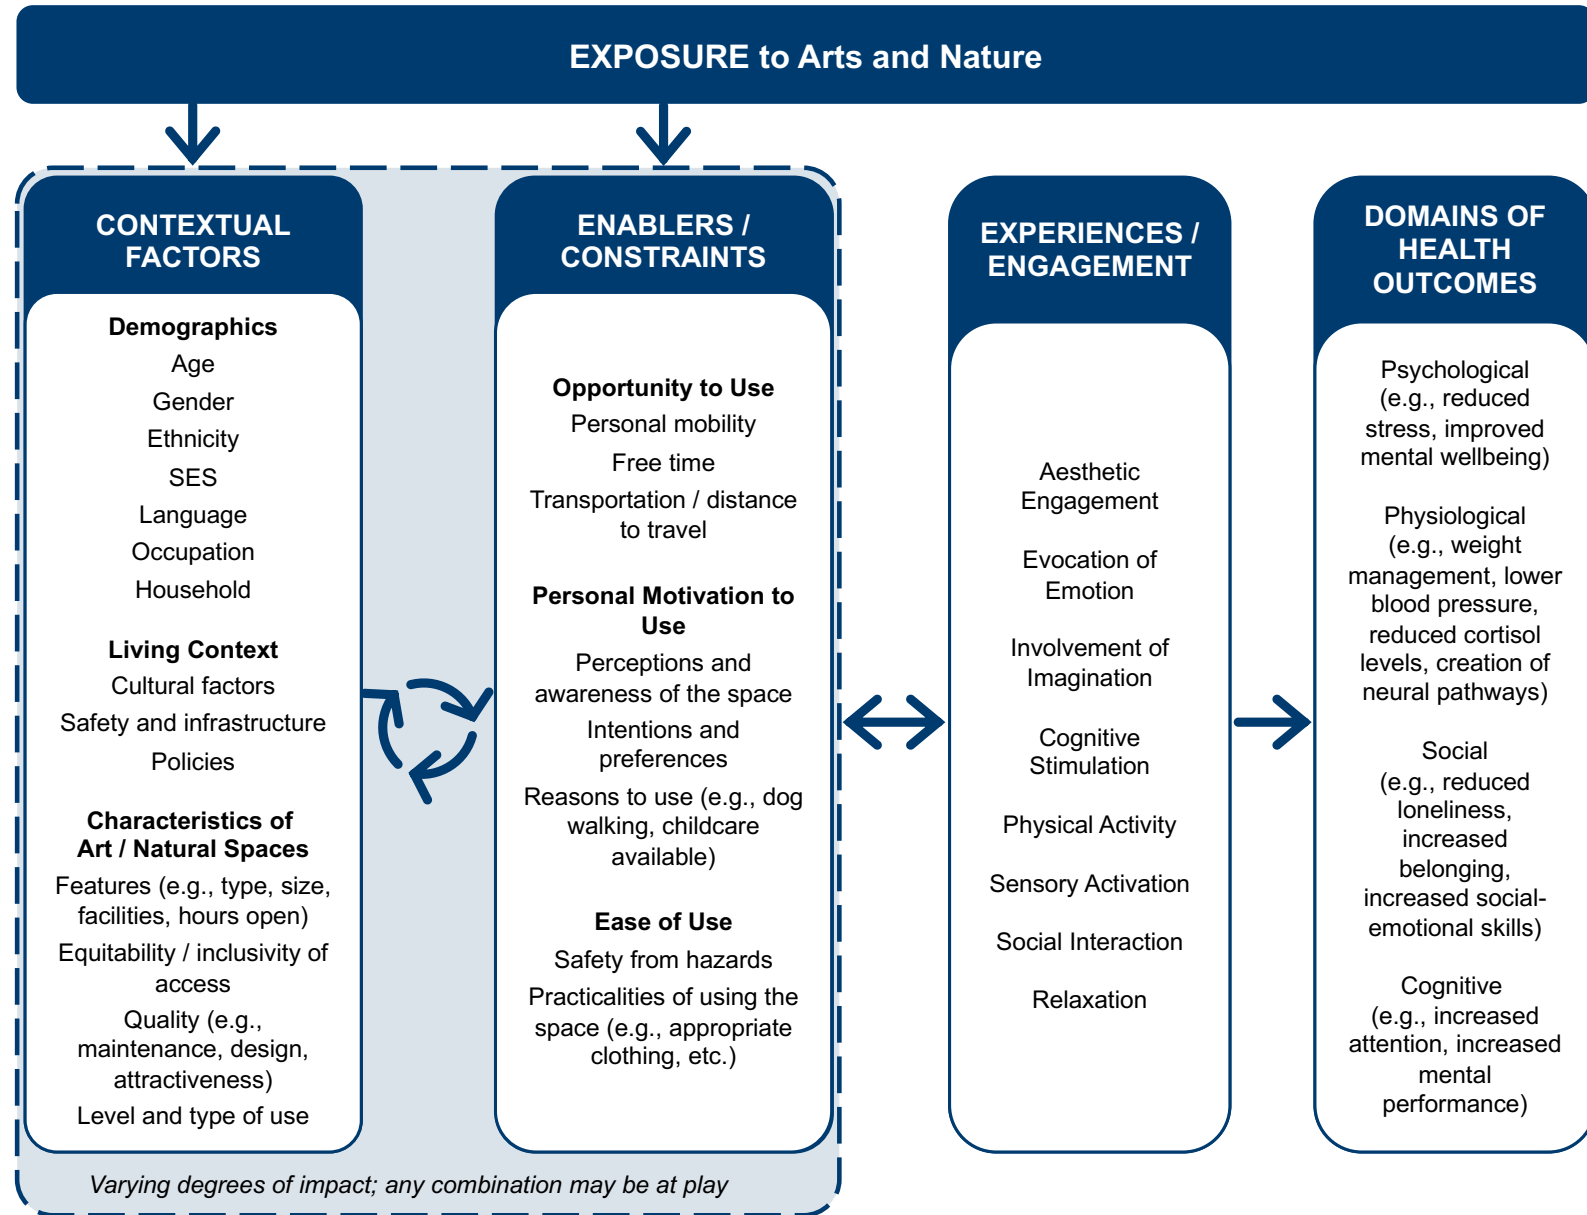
EXPOSURE to Arts and Nature

CONTEXTUAL FACTORS

Demographics
Age
Gender
Ethnicity
SES
Language
Occupation
Household

Living Context
Cultural factors
Safety and infrastructure
Policies

Characteristics of Art / Natural Spaces
Features (e.g., type, size, facilities, hours open)
Equitability / inclusivity of access
Quality (e.g., maintenance, design, attractiveness)
Level and type of use

ENABLERS / CONSTRAINTS

Opportunity to Use
Personal mobility
Free time
Transportation / distance to travel

Personal Motivation to Use
Perceptions and awareness of the space
Intentions and preferences
Reasons to use (e.g., dog walking, childcare available)

Ease of Use
Safety from hazards
Practicalities of using the space (e.g., appropriate clothing, etc.)

Varying degrees of impact; any combination may be at play

EXPERIENCES / ENGAGEMENT

Aesthetic Engagement

Evocation of Emotion

Involvement of Imagination

Cognitive Stimulation

Physical Activity

Sensory Activation

Social Interaction

Relaxation

DOMAINS OF HEALTH OUTCOMES

Psychological (e.g., reduced stress, improved mental wellbeing)

Physiological (e.g., weight management, lower blood pressure, reduced cortisol levels, creation of neural pathways)

Social (e.g., reduced loneliness, increased belonging, increased social-emotional skills)

Cognitive (e.g., increased attention, increased mental performance)